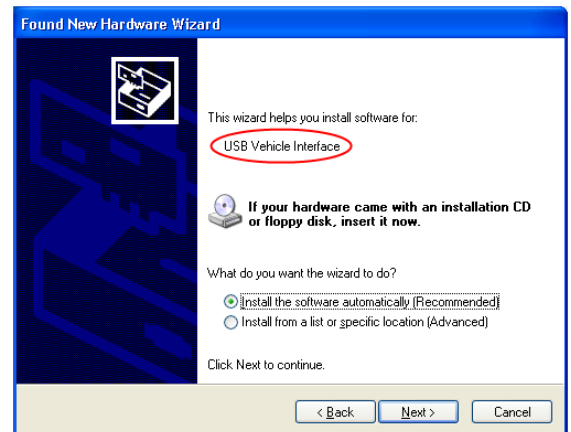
Found New Hardware Wizard

This wizard helps you install software for:

USB Vehicle Interface

If your hardware came with an installation CD or floppy disk, insert it now.

What do you want the wizard to do?

Install the software automatically (Recommended)

Install from a list or specific location (Advanced)

Click Next to continue.

< Back

Next >

Cancel